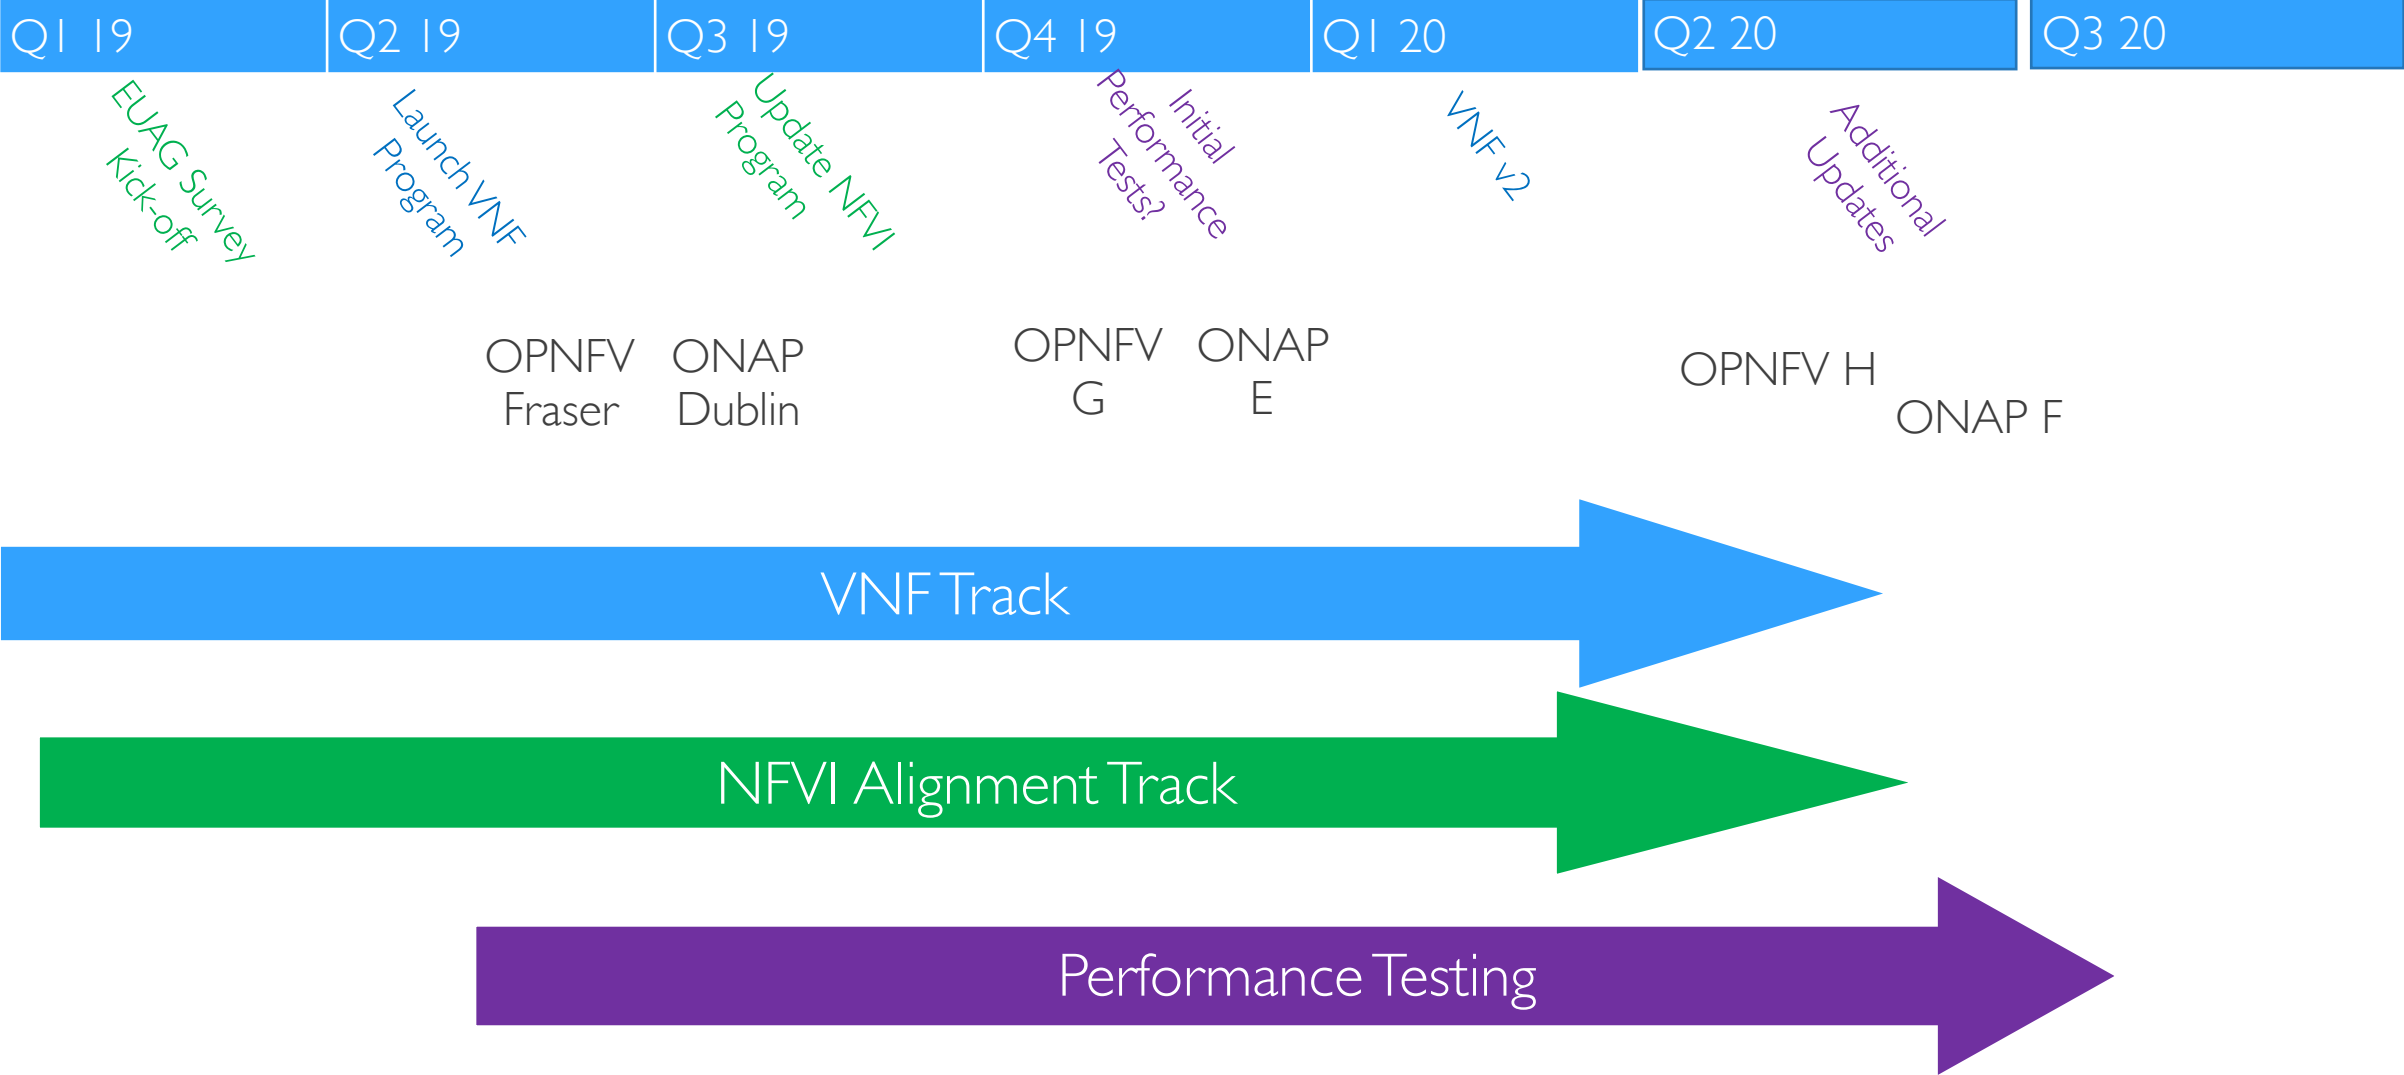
Q1 19
Q2 19
Q3 19
Q4 19
Q1 20
Q2 20
Q3 20

EUAG Survey Kick-off

Launch VNF Program

Update NFVI Program

Initial Performance Tests?

VNF v2

Additional Updates

OPNFV Fraser

ONAP Dublin

OPNFV G

ONAP E

OPNFV H

ONAP F

VNF Track

NFVI Alignment Track

Performance Testing